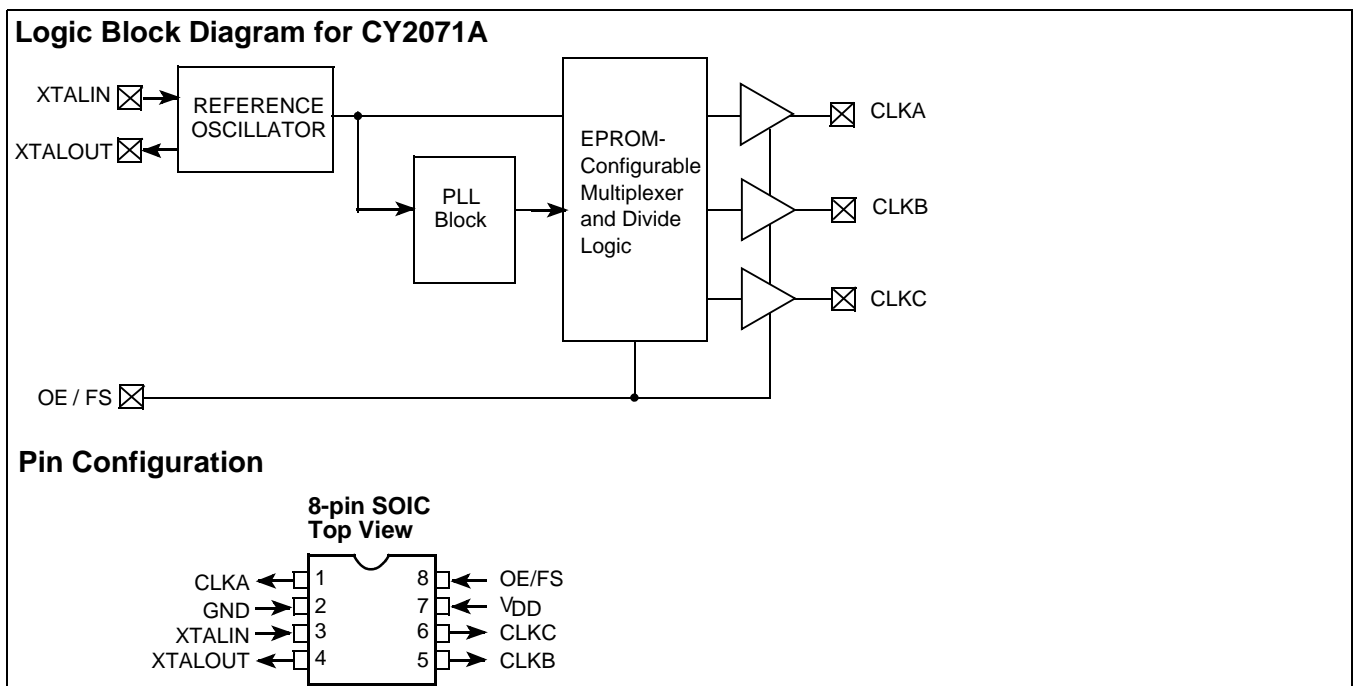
Logic Block Diagram for CY2071A

XTALIN

XTALOUT

REFERENCE OSCILLATOR

PLL Block

EPROM-Configurable Multiplexer and Divide Logic

CLKA

CLKB

CLKC

OE / FS

Pin Configuration

8-pin SOIC Top View

| | | | |
|---|---|---|---|
| CLKA | 1 | 8 | OE/FS |
| GND | 2 | 7 | $V_{DD}$ |
| XTALIN | 3 | 6 | CLKC |
| XTALOUT | 4 | 5 | CLKB |